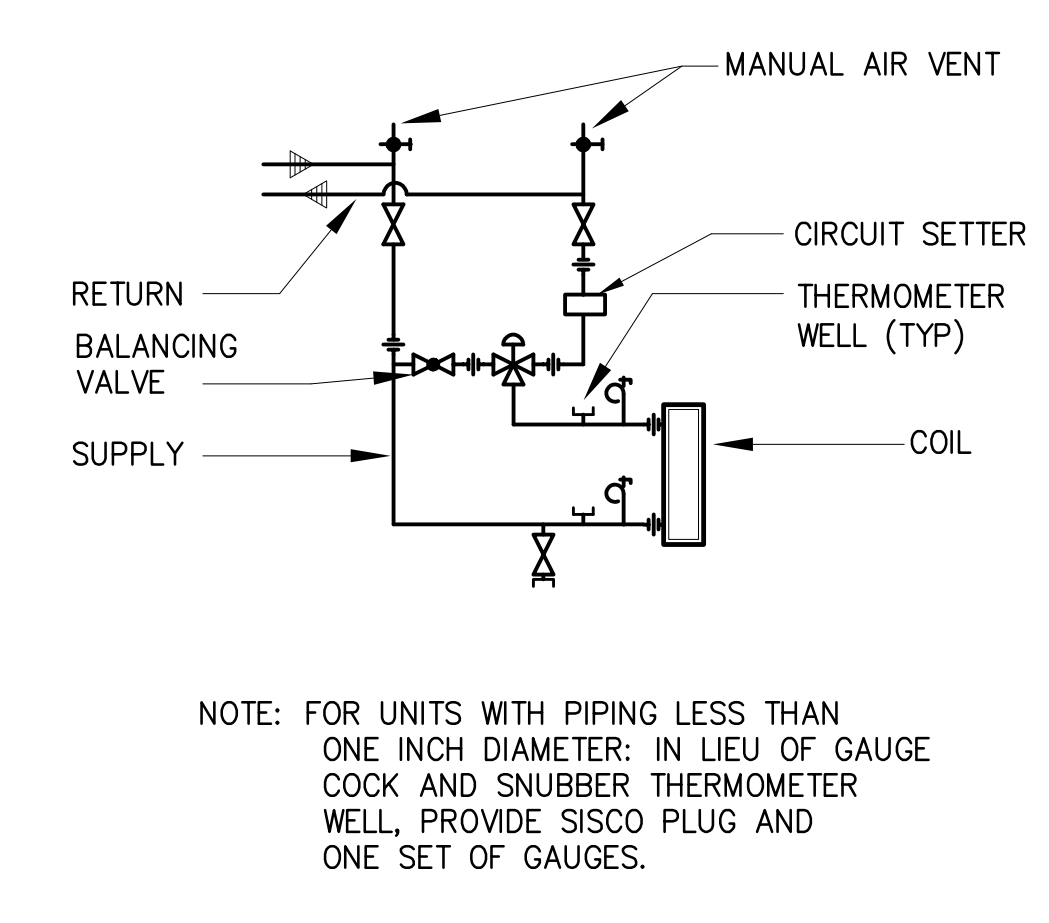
MANUAL AIR VENT

CIRCUIT SETTER

RETURN

THERMOMETER WELL (TYP)

BALANCING VALVE

SUPPLY

COIL

NOTE: FOR UNITS WITH PIPING LESS THAN ONE INCH DIAMETER: IN LIEU OF GAUGE COCK AND SNUBBER THERMOMETER WELL, PROVIDE SISCO PLUG AND ONE SET OF GAUGES.